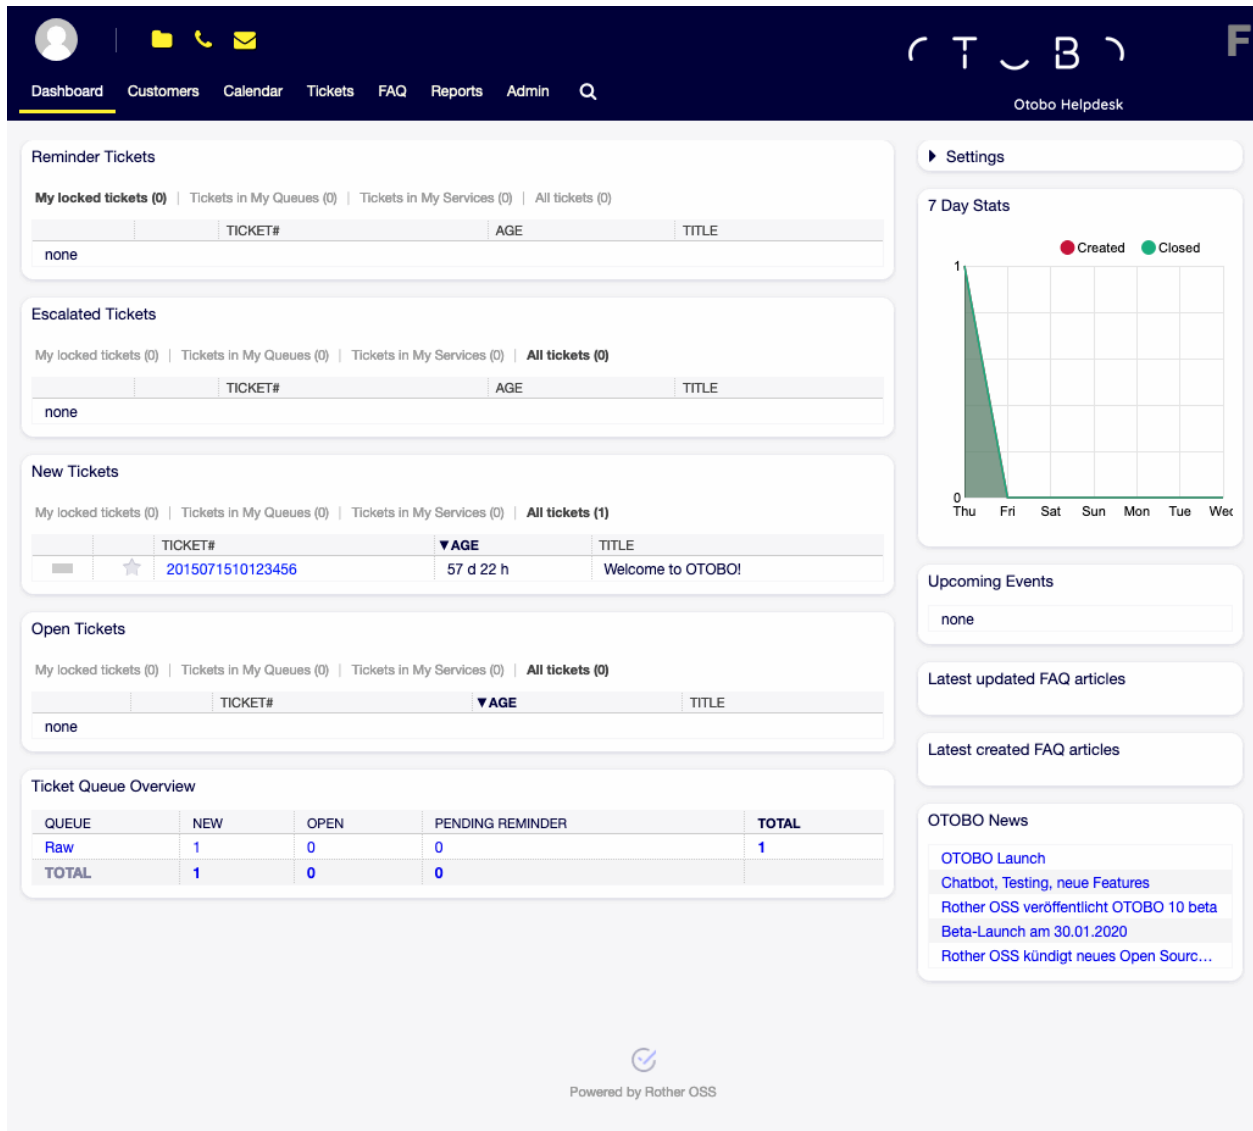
Dashboard Customers Calendar Tickets FAQ Reports Admin

OTOBO

Otobo Helpdesk

F

Reminder Tickets

My locked tickets (0) | Tickets in My Queues (0) | Tickets in My Services (0) | All tickets (0)

| | TICKET# | AGE | TITLE |
|---|---|---|---|
| none | | | |

Escalated Tickets

My locked tickets (0) | Tickets in My Queues (0) | Tickets in My Services (0) | All tickets (0)

| | TICKET# | AGE | TITLE |
|---|---|---|---|
| none | | | |

New Tickets

My locked tickets (0) | Tickets in My Queues (0) | Tickets in My Services (0) | All tickets (1)

| | | TICKET# | ▼AGE | TITLE |
|---|---|---|---|---|
| | | 2015071510123456 | 57 d 22 h | Welcome to OTOBO! |

Open Tickets

My locked tickets (0) | Tickets in My Queues (0) | Tickets in My Services (0) | All tickets (0)

| | TICKET# | ▼AGE | TITLE |
|---|---|---|---|
| none | | | |

Ticket Queue Overview

| QUEUE | NEW | OPEN | PENDING REMINDER | TOTAL |
|---|---|---|---|---|
| Raw | 1 | 0 | 0 | 1 |
| TOTAL | 1 | 0 | 0 | |

Settings

7 Day Stats

Created Closed

1
0
Thu Fri Sat Sun Mon Tue Wec

Upcoming Events

none

Latest updated FAQ articles

Latest created FAQ articles

OTOBO News

OTOBO Launch
Chatbot, Testing, neue Features
Rother OSS veröffentlicht OTOBO 10 beta
Beta-Launch am 30.01.2020
Rother OSS kündigt neues Open Sourc…

Powered by Rother OSS